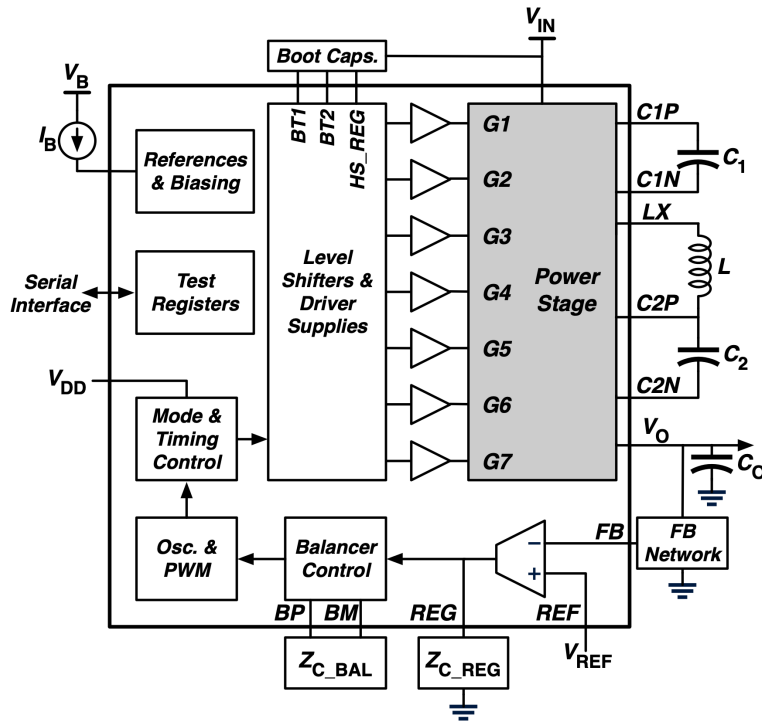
$V_{IN}$
Boot Caps.
$V_B$
$I_B$
BT1
BT2
HS_REG
G1
C1P
$C_1$
References & Biasing
G2
C1N
G3
LX
L
Serial Interface
Test Registers
Level Shifters & Driver Supplies
G4
Power Stage
C2P
G5
$C_2$
$V_{DD}$
G6
C2N
Mode & Timing Control
G7
$V_O$
$C_O$
Osc. & PWM
Balancer Control
−
+
FB
FB Network
BP
BM
REG
REF
$Z_{C\_BAL}$
$Z_{C\_REG}$
$V_{REF}$